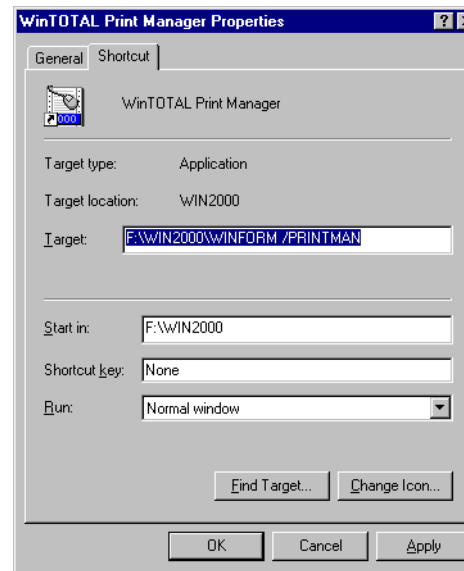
WinTOTAL Print Manager Properties

?

General

Shortcut

000

WinTOTAL Print Manager

Target type:

Application

Target location:

WIN2000

Target:

F:\WIN2000\WINFORM /PRINTMAN

Start in:

F:\WIN2000

Shortcut key:

None

Run:

Normal window

Find Target...

Change Icon...

OK

Cancel

Apply